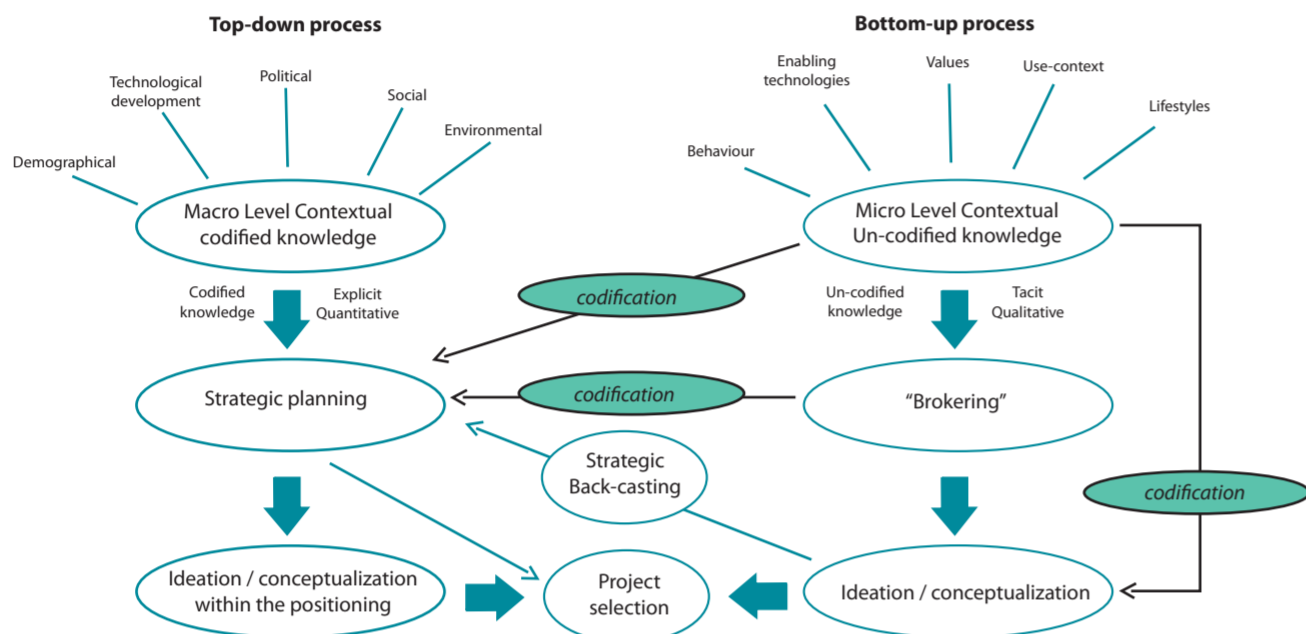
Top-down process

Technological development

Political

Social

Environmental

Demographical

Macro Level Contextual codified knowledge

Codified knowledge

Explicit Quantitative

Strategic planning

Ideation / conceptualization within the positioning

Bottom-up process

Enabling technologies

Values

Use-context

Lifestyles

Behaviour

Micro Level Contextual Un-codified knowledge

codification

Un-codified knowledge

Tacit Qualitative

codification

"Brokering"

Strategic Back-casting

codification

Project selection

Ideation / conceptualization